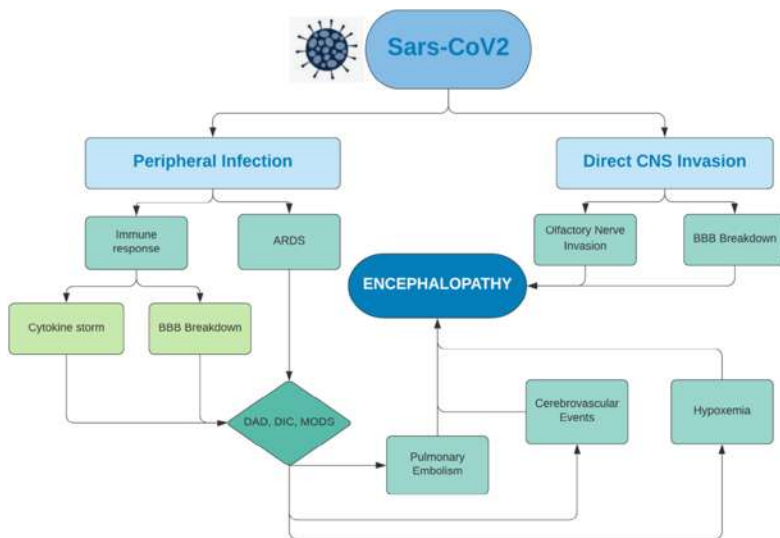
Sars-CoV2

Peripheral Infection

Direct CNS Invasion

Immune response

ARDS

Olfactory Nerve Invasion

BBB Breakdown

ENCEPHALOPATHY

Cytokine storm

BBB Breakdown

DAD, DIC, MODS

Cerebrovascular Events

Hypoxemia

Pulmonary Embolism